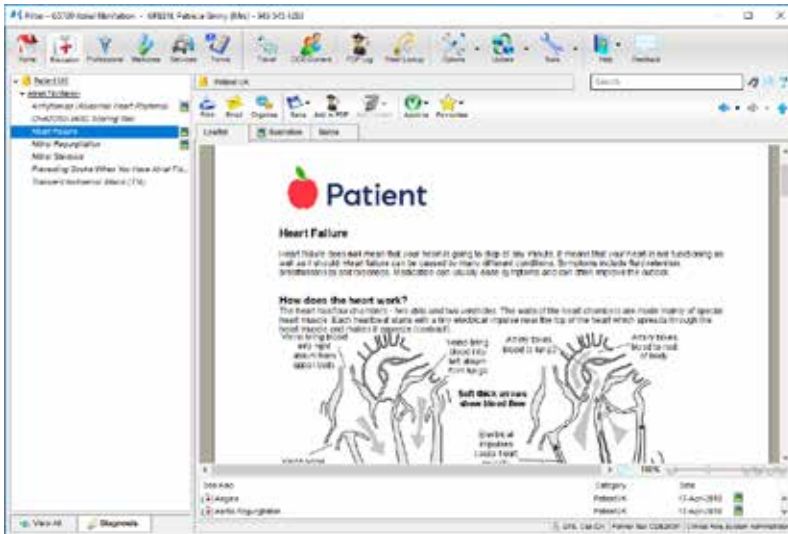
Patient

Heart Failure

How does the heart work?

Soft thick arrows show blood flow

Patient UK

Heart Failure

Mitral Regurgitation

Mitral Stenosis

Leaflet

Print

Email

Organise

Save

Favourites

Search

View All

Diagnosis

Patient UK

Patient UK

100%